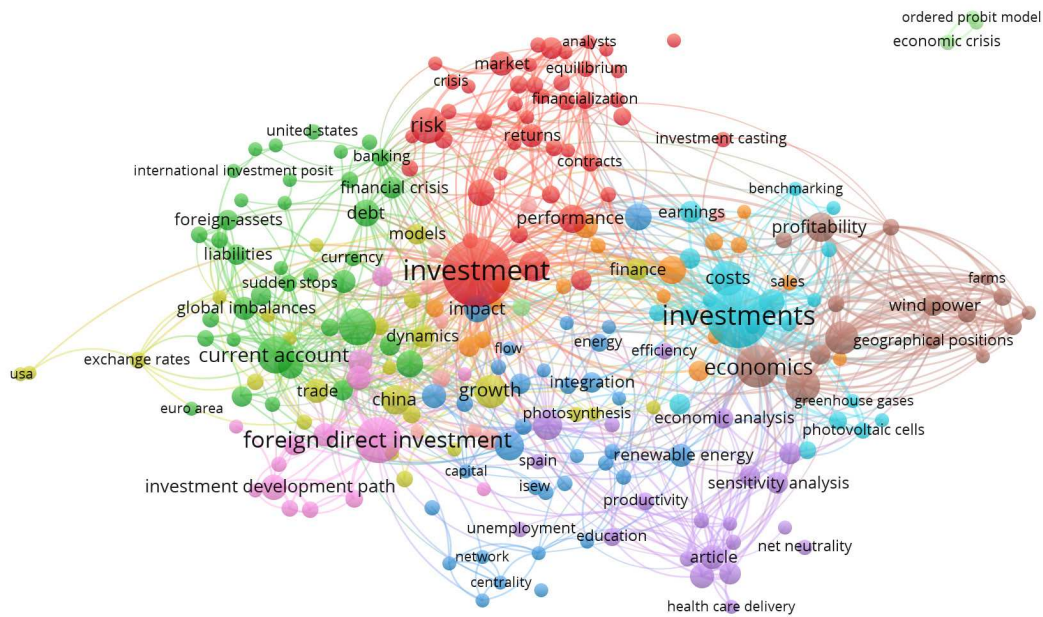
ordered probit model
economic crisis
analysts
market
equilibrium
crisis
financialization
risk
returns
investment casting
united-states
banking
contracts
international investment posit
financial crisis
benchmarking
debt
earnings
foreign-assets
performance
profitability
models
currency
liabilities
investment
costs
finance
sudden stops
sales
farms
global imbalances
impact
investments
wind power
dynamics
energy
geographical positions
current account
efficiency
usa
exchange rates
flow
economics
integration
trade
growth
china
greenhouse gases
euro area
photosynthesis
economic analysis
photovoltaic cells
foreign direct investment
renewable energy
spain
capital
sensitivity analysis
investment development path
isew
productivity
unemployment
education
net neutrality
network
article
centrality
health care delivery